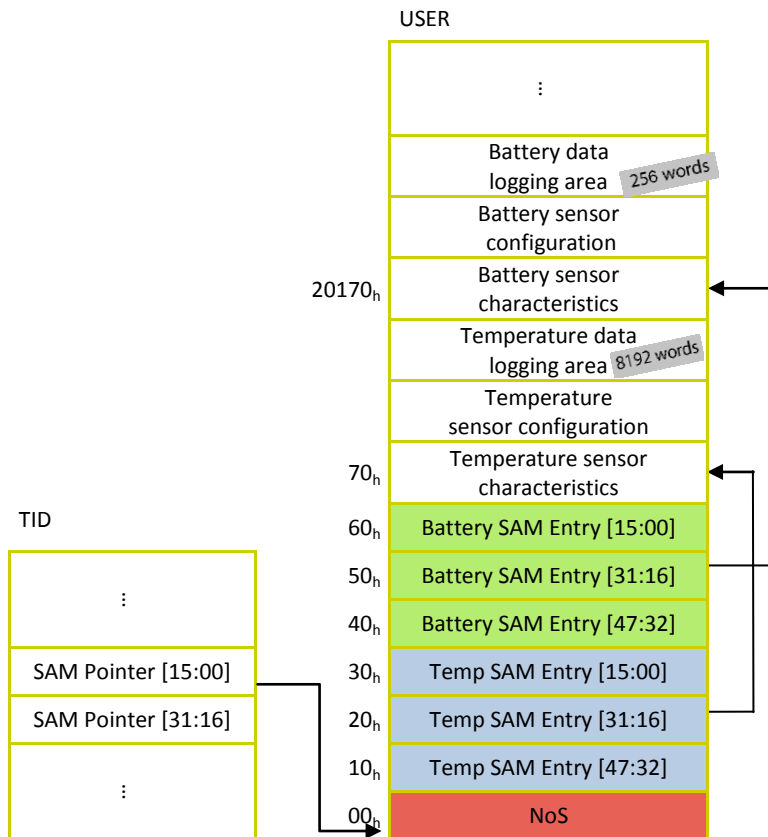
USER

⋮

Battery data logging area 256 words

Battery sensor configuration

$20170_h$ Battery sensor characteristics

Temperature data logging area 8192 words

Temperature sensor configuration

$70_h$ Temperature sensor characteristics

TID

$60_h$ Battery SAM Entry [15:00]

$50_h$ Battery SAM Entry [31:16]

$40_h$ Battery SAM Entry [47:32]

$30_h$ Temp SAM Entry [15:00]

$20_h$ Temp SAM Entry [31:16]

$10_h$ Temp SAM Entry [47:32]

$00_h$ NoS

⋮

SAM Pointer [15:00]

SAM Pointer [31:16]

⋮